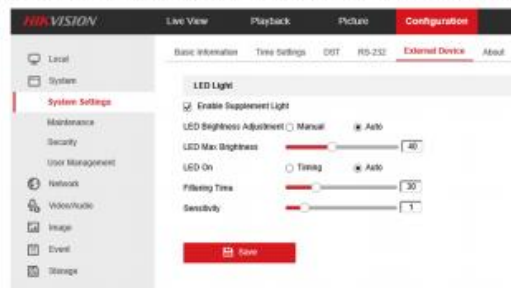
HIKVISION

Live View
Playback
Picture
Configuration

Local
System
System Settings
Maintenance
Security
User Management
Network
Video/Audio
Image
Event
Storage

Basic Information
Time Settings
DST
RS-232
External Device
About

LED Light

Enable Supplement Light

LED Brightness Adjustment
Manual
Auto

LED Max Brightness
40

LED On
Timing
Auto

Filtering Time
30

Sensitivity
1

Save